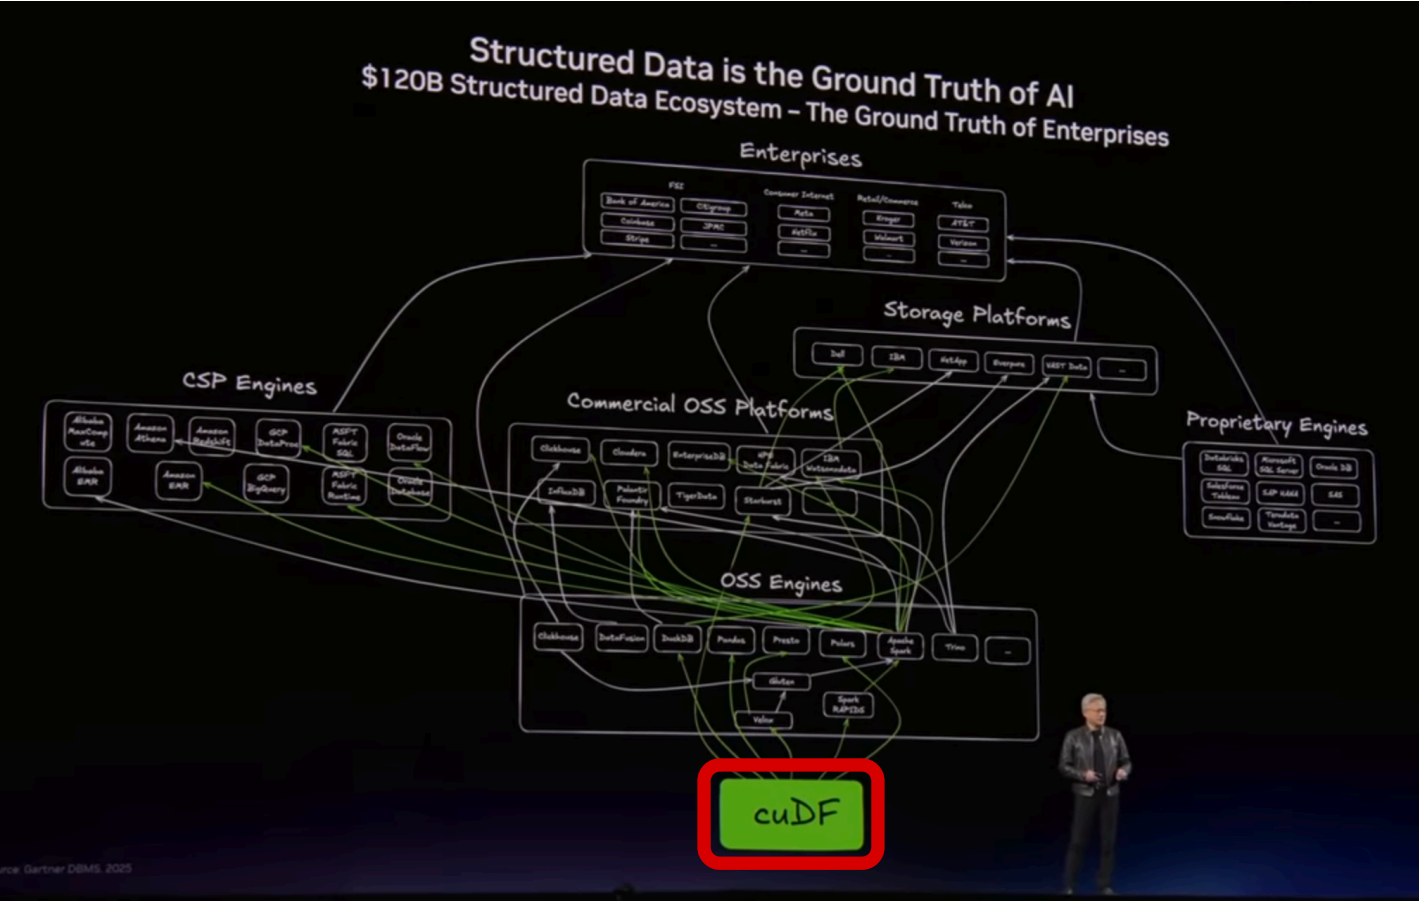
Structured Data is the Ground Truth of AI
$120B Structured Data Ecosystem – The Ground Truth of Enterprises

Enterprises

FSI
Bank of America
Citigroup
Coinbase
JPMC
Stripe
...

Consumer Internet
Meta
Netflix
...

Retail/Commerce
Kroger
Walmart
...

Telco
AT&T
Verizon
...

Storage Platforms
Dell
IBM
NetApp
Everpure
VAST Data
...

CSP Engines
Alibaba MaxCompute
Amazon Athena
Amazon Redshift
GCP DataProc
MSFT Fabric SQL
Oracle DataFlow
Alibaba EMR
Amazon EMR
GCP BigQuery
MSFT Fabric Runtime
Oracle Database

Commercial OSS Platforms
Clickhouse
Cloudera
EnterpriseDB
HPE Data Fabric
IBM Watsonx.data
InfluxDB
Palantir Foundry
TigerData
Starburst
...

Proprietary Engines
Databricks SQL
Microsoft SQL Server
Oracle DB
Salesforce Tableau
SAP HANA
SAS
Snowflake
Teradata Vantage
...

OSS Engines
Clickhouse
DataFusion
DuckDB
Pandas
Presto
Polars
Apache Spark
Trino
...
Gluten
Spark RAPIDS
Velox

cuDF

Source: Gartner DBMS 2025